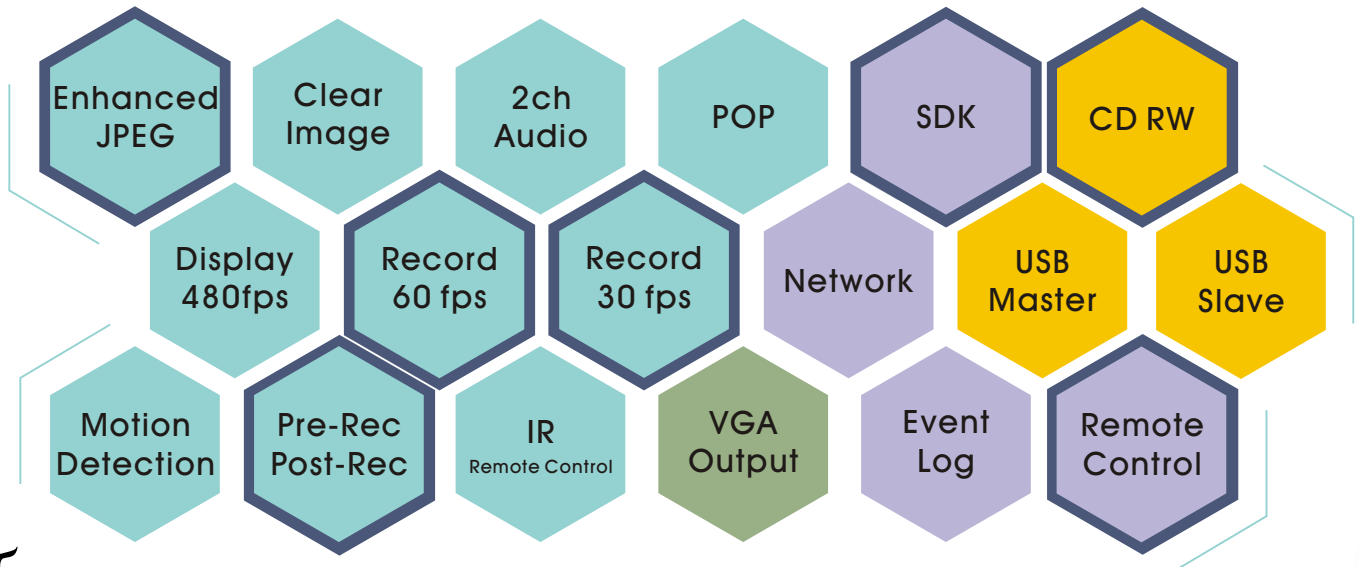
Enhanced JPEG

Clear Image

2ch Audio

POP

SDK

CD RW

Display 480fps

Record 60 fps

Record 30 fps

Network

USB Master

USB Slave

Motion Detection

Pre-Rec Post-Rec

IR
Remote Control

VGA Output

Event Log

Remote Control